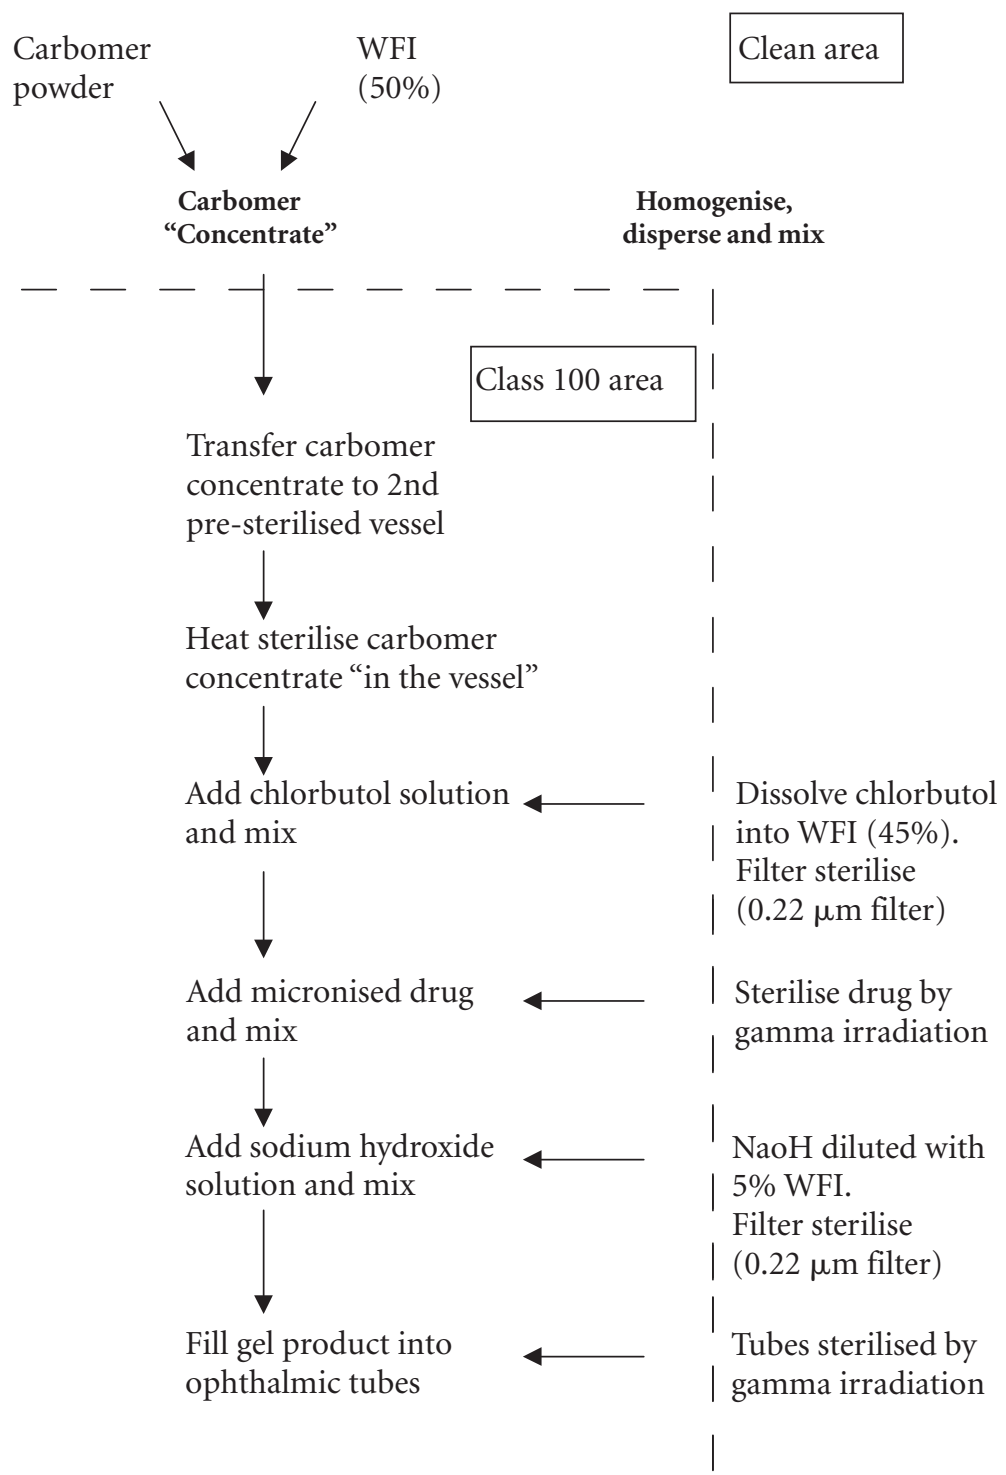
Carbomer powder

WFI (50%)

Clean area

**Carbomer "Concentrate"**

**Homogenise, disperse and mix**

Class 100 area

Transfer carbomer concentrate to 2nd pre-sterilised vessel

Heat sterilise carbomer concentrate "in the vessel"

Add chlorbutol solution and mix

Dissolve chlorbutol into WFI (45%). Filter sterilise (0.22 μm filter)

Add micronised drug and mix

Sterilise drug by gamma irradiation

Add sodium hydroxide solution and mix

NaoH diluted with 5% WFI. Filter sterilise (0.22 μm filter)

Fill gel product into ophthalmic tubes

Tubes sterilised by gamma irradiation